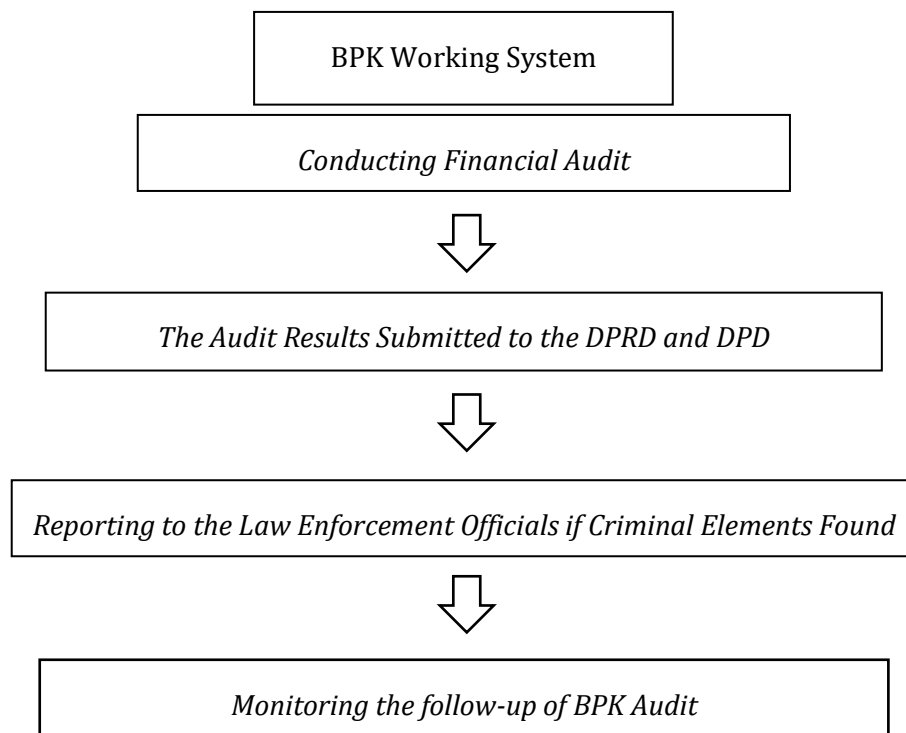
BPK Working System

Conducting Financial Audit

The Audit Results Submitted to the DPRD and DPD

Reporting to the Law Enforcement Officials if Criminal Elements Found

Monitoring the follow-up of BPK Audit